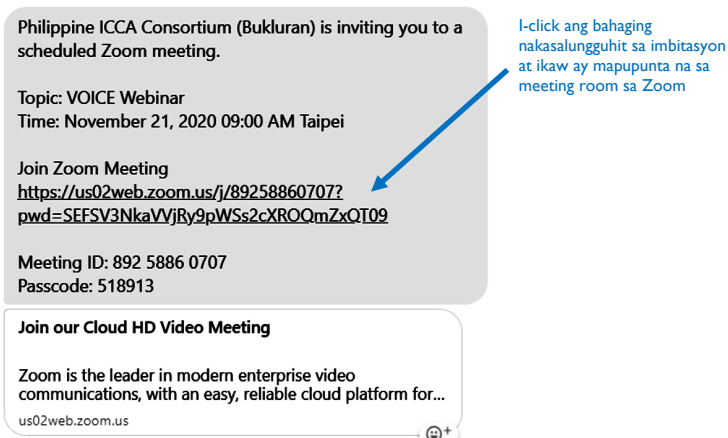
Philippine ICCA Consortium (Bukluran) is inviting you to a scheduled Zoom meeting.

Topic: VOICE Webinar
Time: November 21, 2020 09:00 AM Taipei

Join Zoom Meeting
https://us02web.zoom.us/j/89258860707?pwd=SEFSV3NkaVVjRy9pWSs2cXROQmZxQT09

Meeting ID: 892 5886 0707
Passcode: 518913

I-click ang bahaging nakasalungguhit sa imbitasyon at ikaw ay mapupunta na sa meeting room sa Zoom

Join our Cloud HD Video Meeting

Zoom is the leader in modern enterprise video communications, with an easy, reliable cloud platform for...

us02web.zoom.us